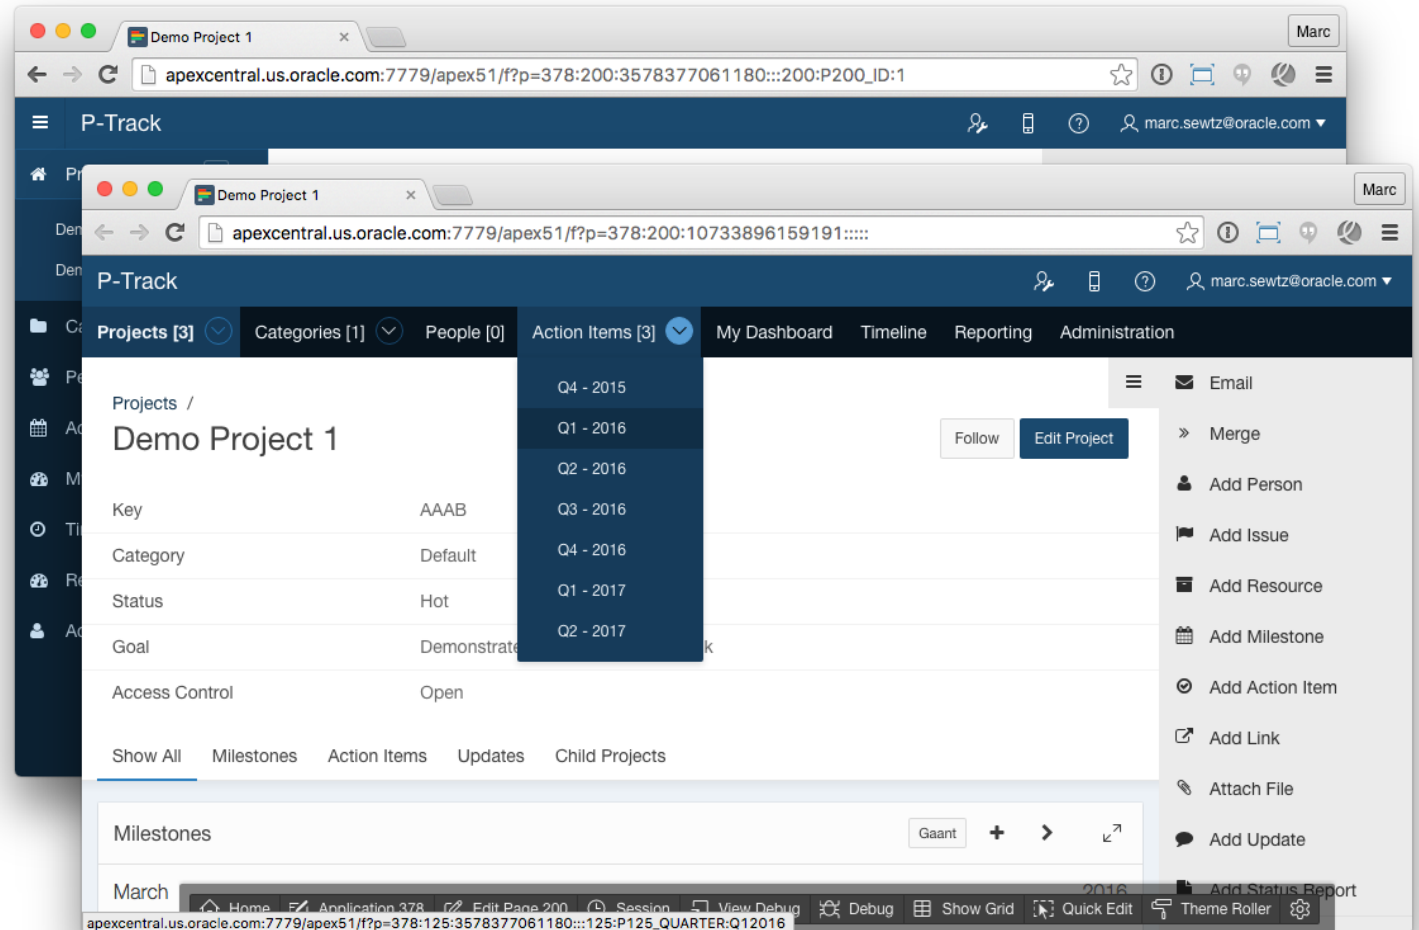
Demo Project 1
Marc
apexcentral.us.oracle.com:7779/apex51/f?p=378:200:3578377061180:::200:P200_ID:1
P-Track
marc.sewtz@oracle.com
Pr
Den
Den
Ca
Pe
Ac
M
Ti
Re
Ac

Demo Project 1
Marc
apexcentral.us.oracle.com:7779/apex51/f?p=378:200:10733896159191:::::
P-Track
marc.sewtz@oracle.com
Projects [3] Categories [1] People [0] Action Items [3] My Dashboard Timeline Reporting Administration

Q4 - 2015
Q1 - 2016
Q2 - 2016
Q3 - 2016
Q4 - 2016
Q1 - 2017
Q2 - 2017

Projects /
Demo Project 1
Follow
Edit Project

| Key | AAAB |
|---|---|
| Category | Default |
| Status | Hot |
| Goal | Demonstrat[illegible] k |
| Access Control | Open |

Show All Milestones Action Items Updates Child Projects

Milestones
Gaant
March
2016

Email
Merge
Add Person
Add Issue
Add Resource
Add Milestone
Add Action Item
Add Link
Attach File
Add Update
Add Status Report

Home Application 378 Edit Page 200 Session View Debug Debug Show Grid Quick Edit Theme Roller
apexcentral.us.oracle.com:7779/apex51/f?p=378:125:3578377061180::125:P125_QUARTER:Q12016